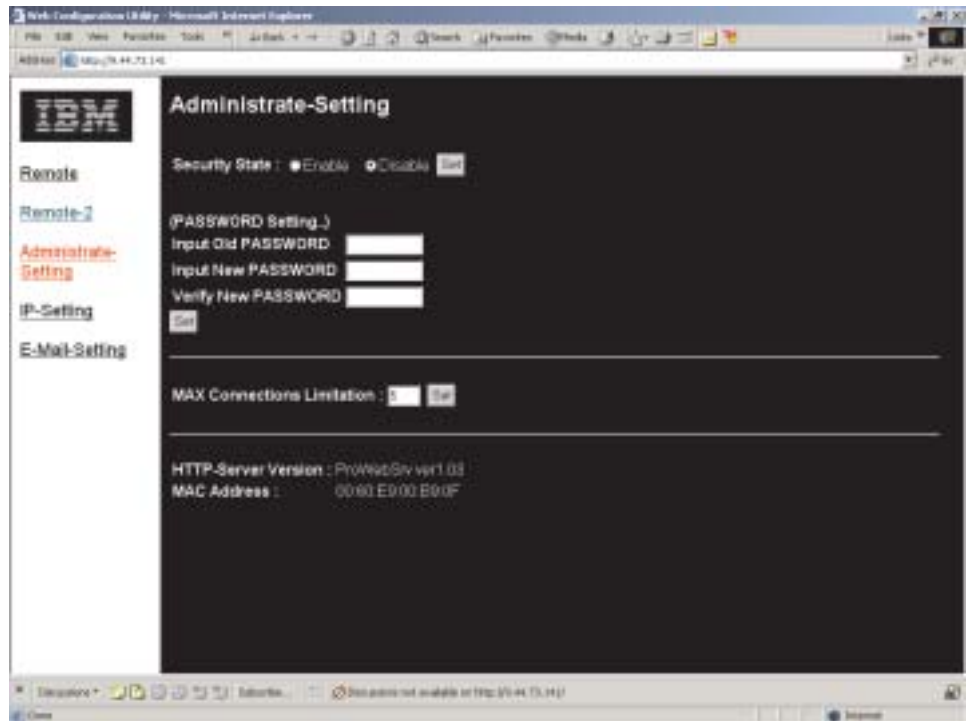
Web Configuration Utility - Microsoft Internet Explorer

File Edit View Favorites Tools Help Back Search Favorites Media Links

Address http://9.44.73.141

IBM

Remote

Remote-2

Administrate-Setting

IP-Setting

E-Mail-Setting

Administrate-Setting

Security State : Enable Disable Set

(PASSWORD Setting..)

Input Old PASSWORD

Input New PASSWORD

Verify New PASSWORD

Set

MAX Connections Limitation : 5 Set

HTTP-Server Version : ProWebSrv ver1.03

MAC Address : 00:60:E9:00:B9:0F

Discussions Subscribe... Discussions not available on http://9.44.73.141/

Done Internet